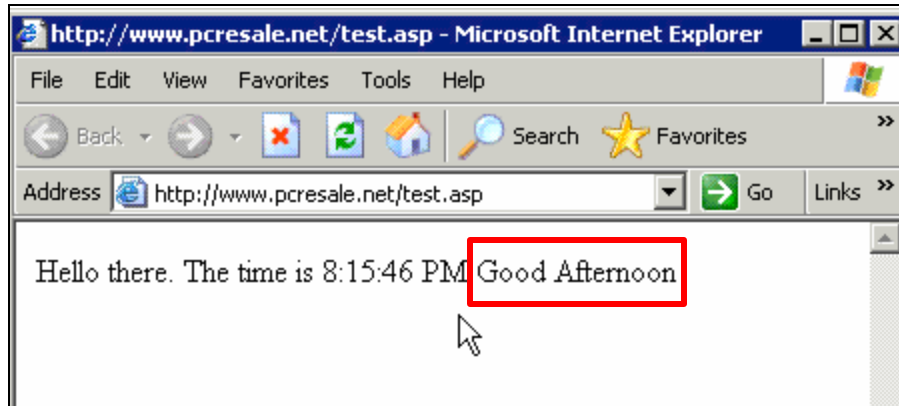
http://www.pcresale.net/test.asp - Microsoft Internet Explorer

File Edit View Favorites Tools Help

Back Search Favorites »

Address http://www.pcresale.net/test.asp Go Links »

Hello there. The time is 8:15:46 PM Good Afternoon